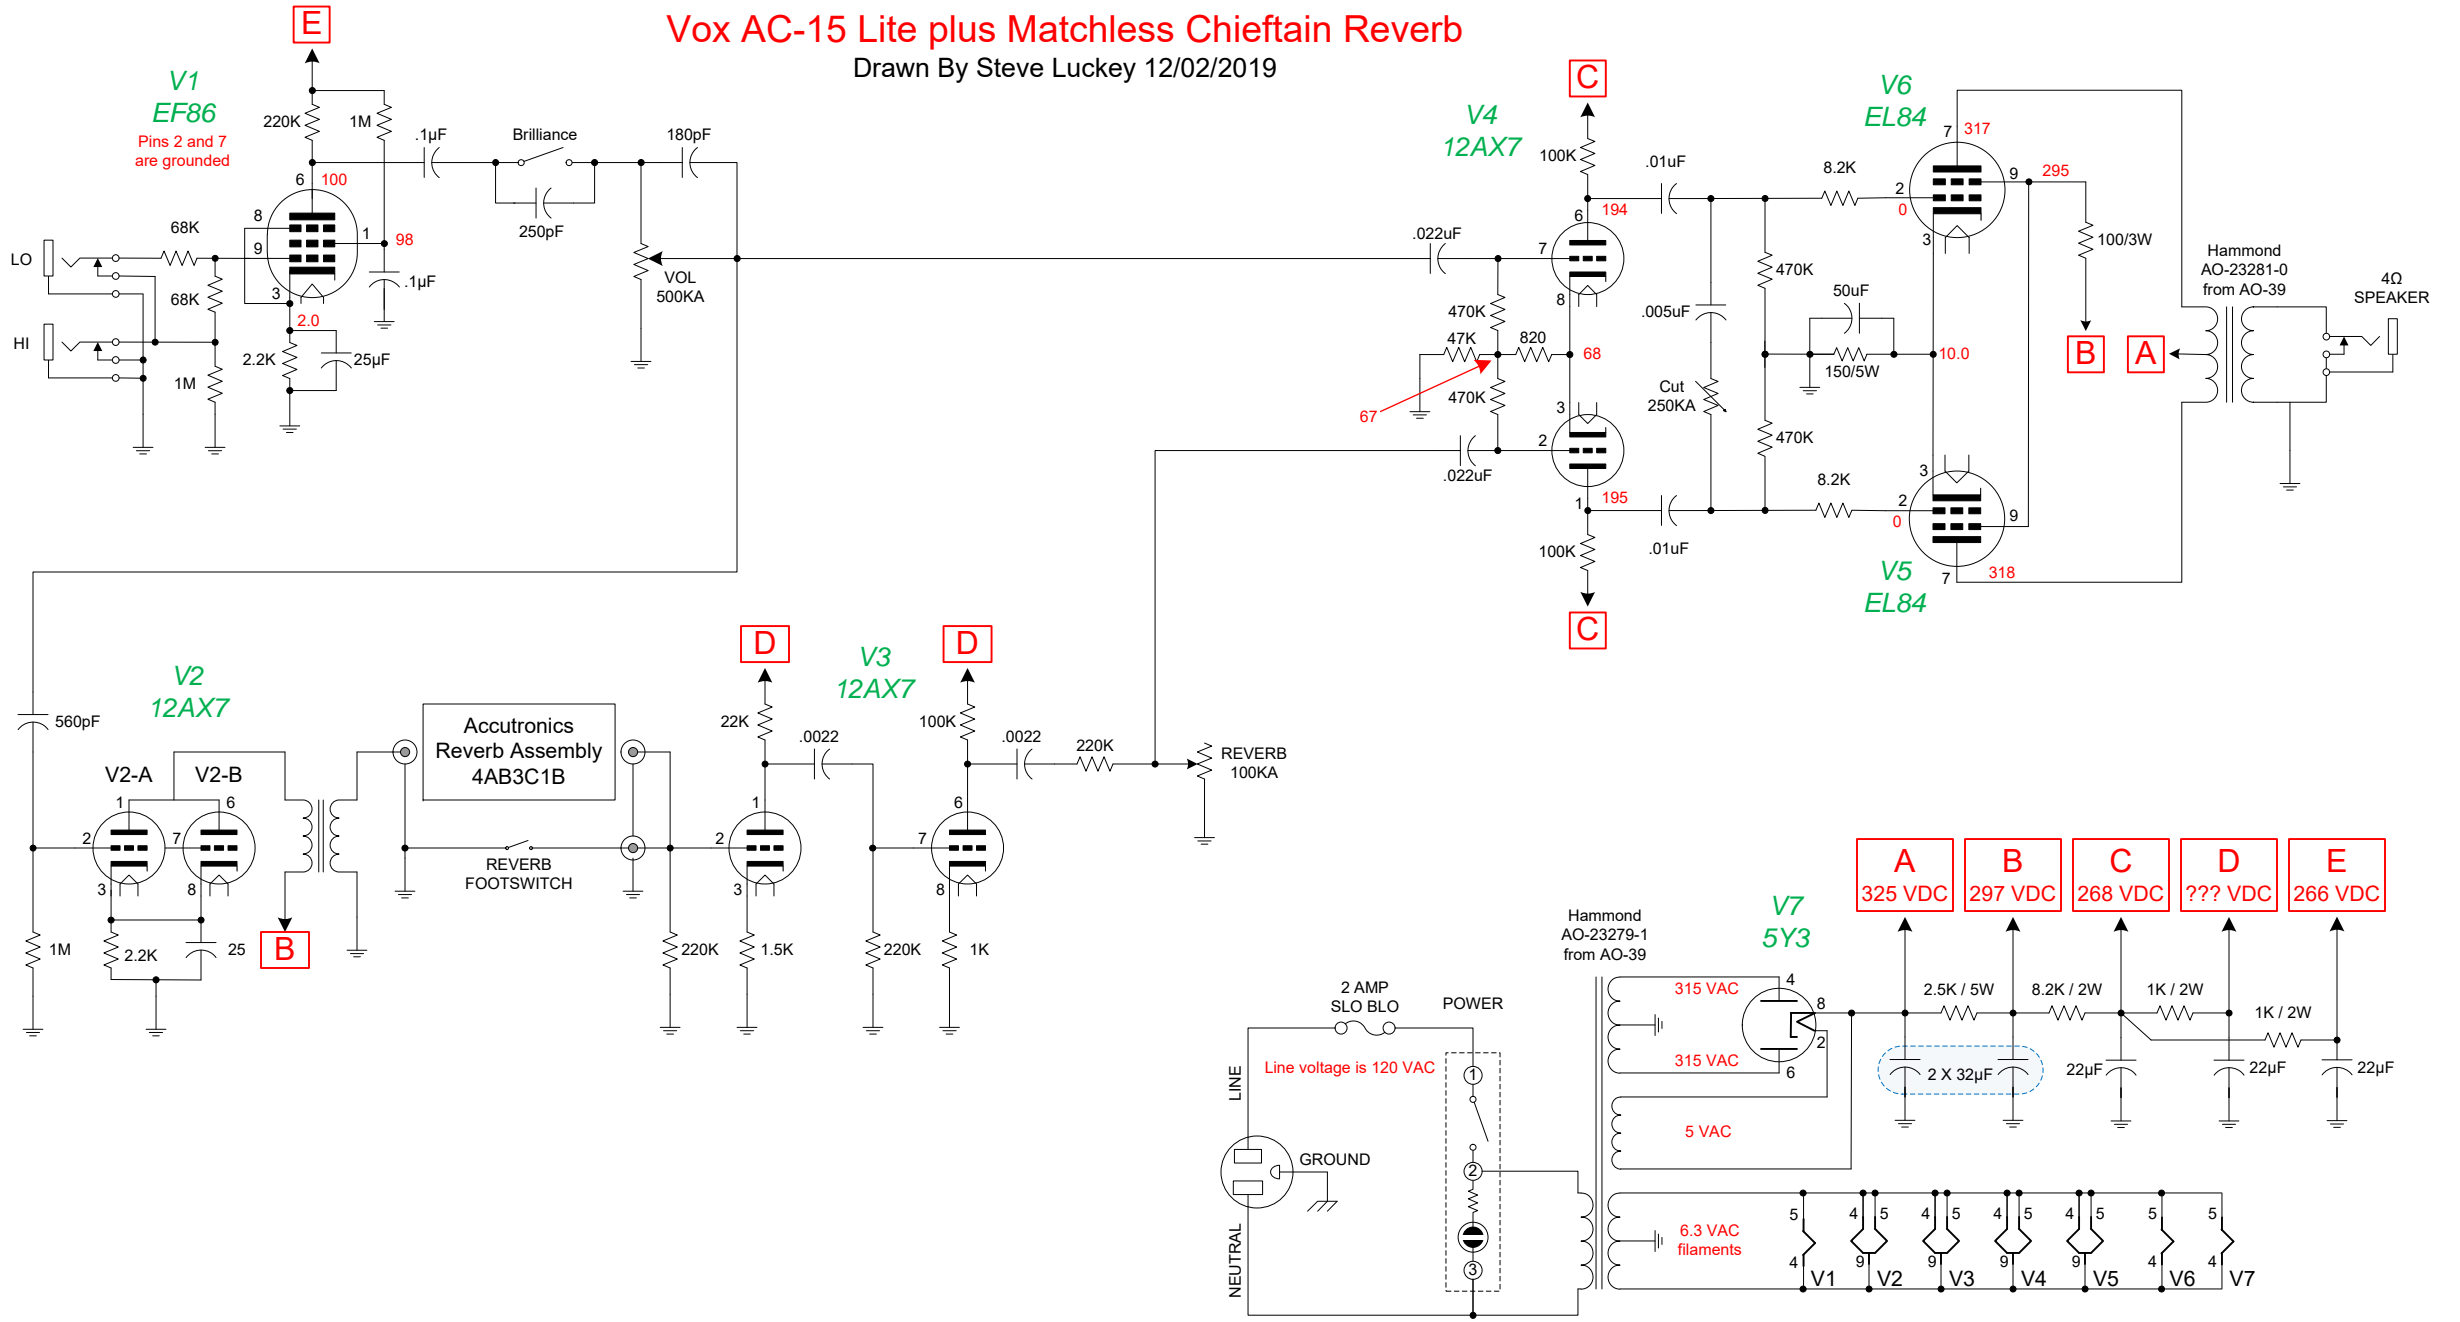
Vox AC-15 Lite plus Matchless Chieftain Reverb
Drawn By Steve Luckey 12/02/2019

E

V1
EF86
Pins 2 and 7 are grounded

220K 1M .1µF Brilliance 180pF
250pF
6 100
8
9
1 98
.1µF
3
2.0
68K
68K
LO
HI
1M
2.2K 25µF
VOL 500KA

V4
12AX7
C
100K
.01uF
6 194
7
.022uF
8
470K
47K 820
68
67
470K
3
2
.022uF
1 195
100K
.01uF
C

V6
EL84
7 317
9 295
8.2K
2
0
3
100/3W
470K
50uF
.005uF
150/5W
10.0
Cut 250KA
470K
8.2K
3
2
0
9
7 318
V5
EL84
B
A
Hammond AO-23281-0 from AO-39
4Ω SPEAKER

V2
12AX7
560pF
V2-A V2-B
1 6
2 7
3 8
1M
2.2K 25
B
Accutronics Reverb Assembly 4AB3C1B
REVERB FOOTSWITCH

D
22K
.0022
V3
12AX7
D
100K
.0022
220K
REVERB 100KA
1
2
3
220K
1.5K
6
7
8
220K
1K

| A | B | C | D | E |
|---|---|---|---|---|
| 325 VDC | 297 VDC | 268 VDC | ??? VDC | 266 VDC |

Hammond AO-23279-1 from AO-39
V7
5Y3
315 VAC
4
8
2
315 VAC
6
2.5K / 5W
8.2K / 2W
1K / 2W
1K / 2W
2 X 32µF
22µF
22µF
22µF
2 AMP SLO BLO
POWER
LINE
Line voltage is 120 VAC
1
2
3
GROUND
NEUTRAL
5 VAC
6.3 VAC filaments
5 4 5 4 5 4 5 4 5 5 5
4 9 9 9 9 4 4
V1 V2 V3 V4 V5 V6 V7